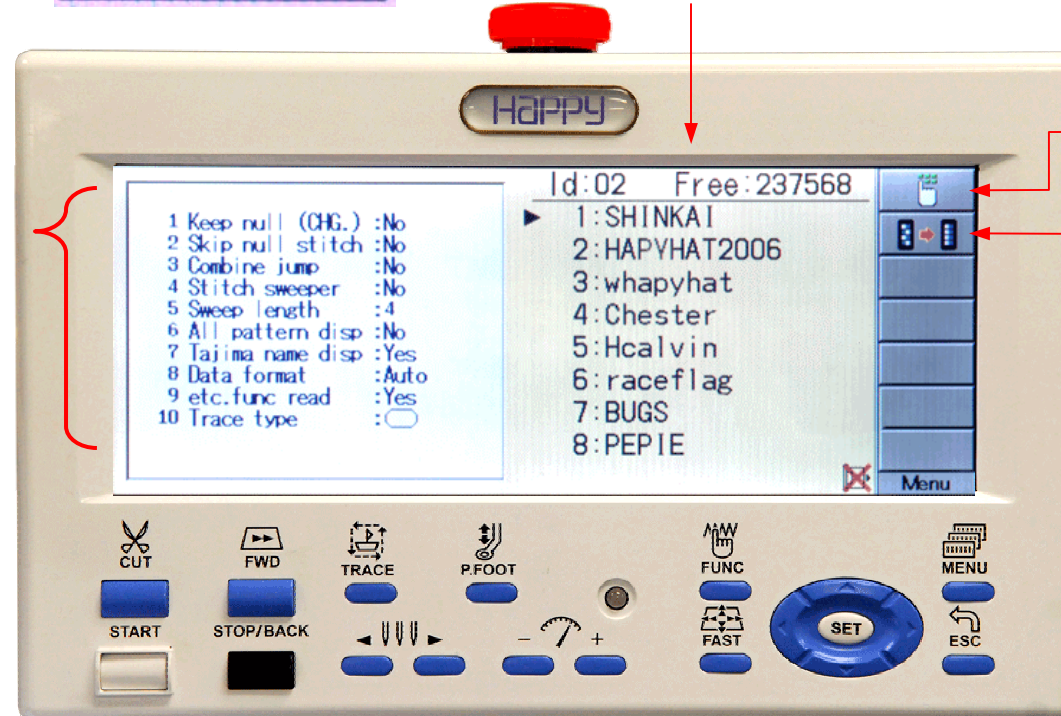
Happy

Id:02 Free:237568

1 Keep null (CHG.) :No
2 Skip null stitch :No
3 Combine jump :No
4 Stitch sweeper :No
5 Sweep length :4
6 All pattern disp :No
7 Tajima name disp :Yes
8 Data format :Auto
9 etc.func read :Yes
10 Trace type :

▶ 1:SHINKAI
2:HAPYHAT2006
3:whapyhat
4:Chester
5:Hcalvin
6:raceflag
7:BUGS
8:PEPIE

Menu

CUT
FWD
TRACE
P.FOOT
FUNC
MENU
START
STOP/BACK
FAST
SET
ESC
–
+